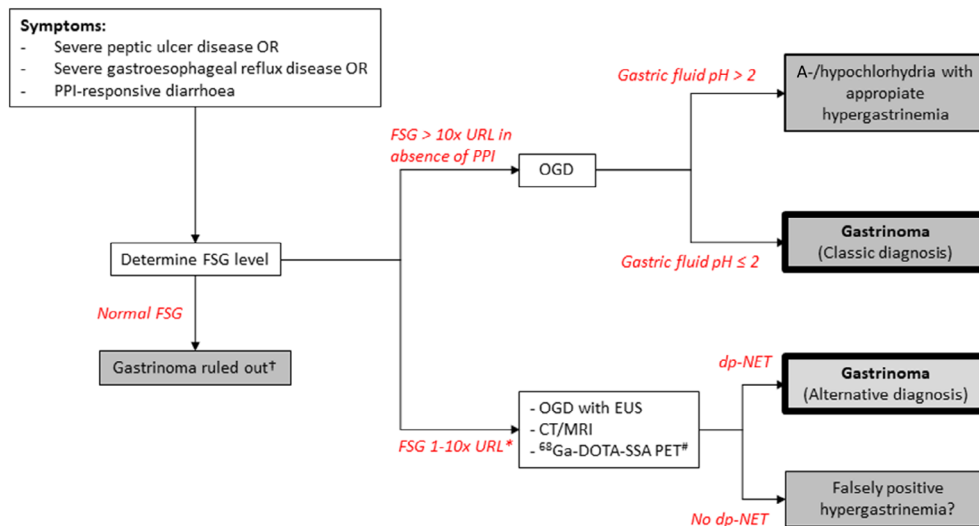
Symptoms:
- Severe peptic ulcer disease OR
- Severe gastroesophageal reflux disease OR
- PPI-responsive diarrhoea

Determine FSG level

Normal FSG

Gastrinoma ruled out†

FSG > 10x URL in absence of PPI

OGD

Gastric fluid pH > 2

A-/hypochlorhydria with appropiate hypergastrinemia

Gastric fluid pH ≤ 2

Gastrinoma
(Classic diagnosis)

FSG 1-10x URL*

- OGD with EUS
- CT/MRI
- $^{68}$Ga-DOTA-SSA PET#

dp-NET

Gastrinoma
(Alternative diagnosis)

No dp-NET

Falsely positive hypergastrinemia?